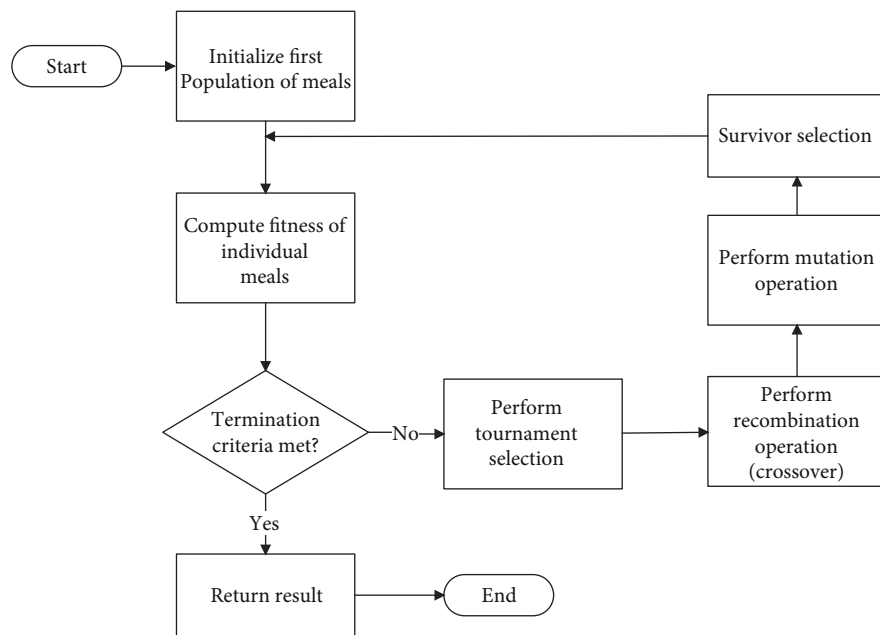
Start

Initialize first Population of meals

Survivor selection

Compute fitness of individual meals

Perform mutation operation

Termination criteria met?

No

Perform tournament selection

Perform recombination operation (crossover)

Yes

Return result

End